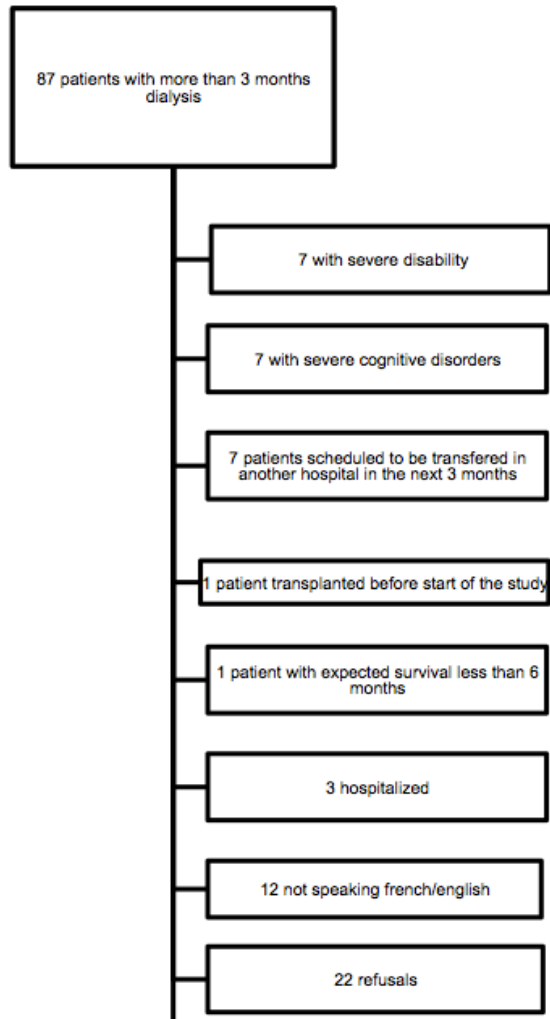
87 patients with more than 3 months dialysis

7 with severe disability

7 with severe cognitive disorders

7 patients scheduled to be transfered in another hospital in the next 3 months

1 patient transplanted before start of the study

1 patient with expected survival less than 6 months

3 hospitalized

12 not speaking french/english

22 refusals